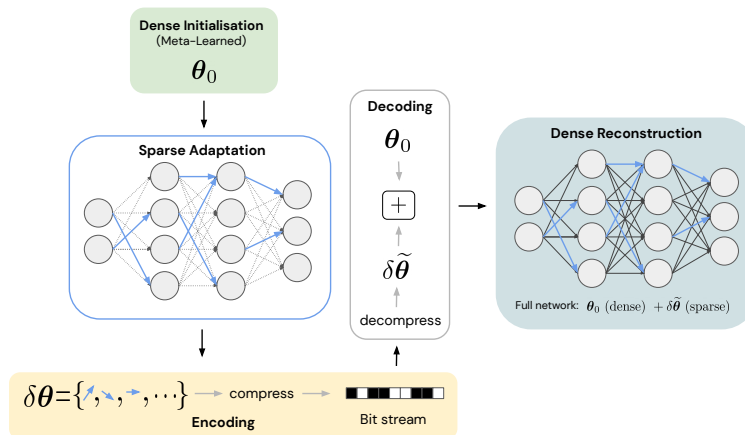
Dense Initialisation
(Meta-Learned)
$\boldsymbol{\theta}_0$

Sparse Adaptation

Decoding
$\boldsymbol{\theta}_0$
$+$
$\delta\widetilde{\boldsymbol{\theta}}$
decompress

Dense Reconstruction

Full network: $\boldsymbol{\theta}_0$ (dense) $+\delta\widetilde{\boldsymbol{\theta}}$ (sparse)

$\delta\boldsymbol{\theta}=\{\cdot,\cdot,\cdot,\cdots\}$ compress

Encoding

Bit stream